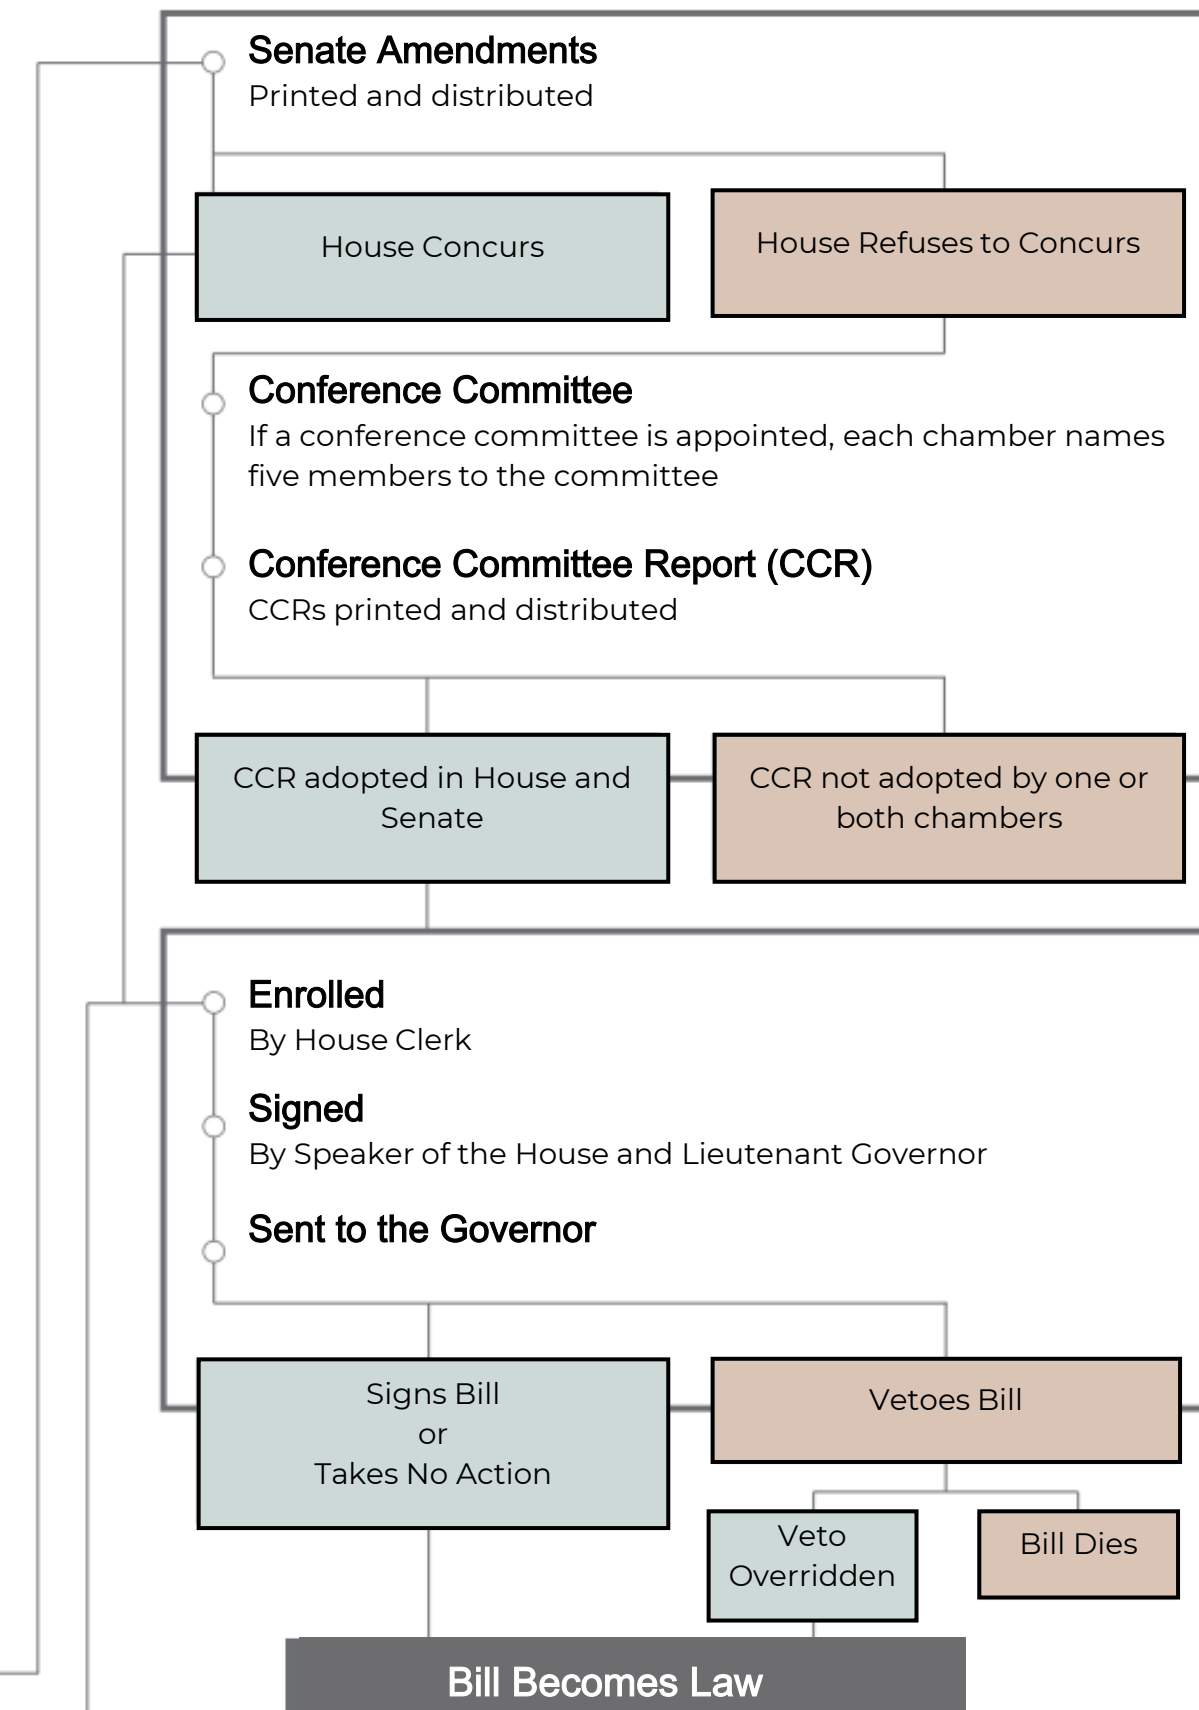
Senate Amendments
Printed and distributed

House Concurs

House Refuses to Concurs

Conference Committee
If a conference committee is appointed, each chamber names five members to the committee

Conference Committee Report (CCR)
CCRs printed and distributed

CCR adopted in House and Senate

CCR not adopted by one or both chambers

Enrolled
By House Clerk

Signed
By Speaker of the House and Lieutenant Governor

Sent to the Governor

Signs Bill
or
Takes No Action

Vetoes Bill

Veto Overridden

Bill Dies

Bill Becomes Law